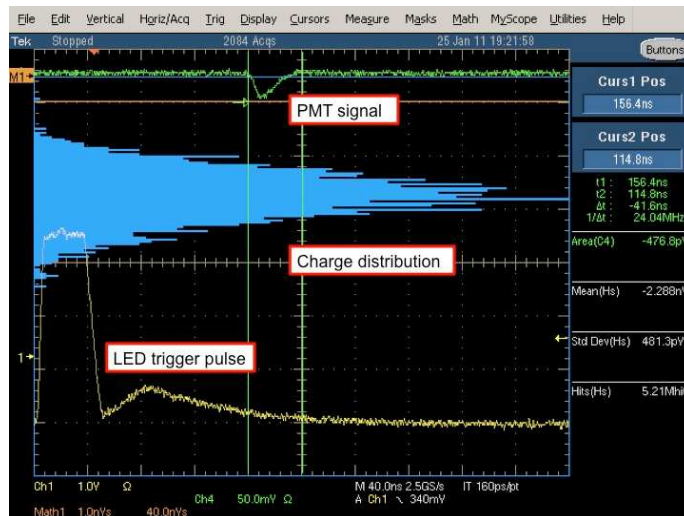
File Edit Vertical Horiz/Acq Trig Display Cursors Measure Masks Math MyScope Utilities Help

Tek Stopped 2084 Acqs 25 Jan 11 19:21:58

Buttons

M1

Curs1 Pos
156.4ns

Curs2 Pos
114.8ns

t1: 156.4ns
t2: 114.8ns
Δt: -41.6ns
1/Δt: 24.04MHz

Area(C4) -476.8p

Mean(Hs) -2.288n

Std Dev(Hs) 481.3pV

Hits(Hs) 5.21Mhi

PMT signal

Charge distribution

LED trigger pulse

1

Ch1 1.0V Ω
Ch4 50.0mV Ω
M 40.0ns 2.5GS/s IT 160ps/pt
A Ch1 ⌄ 340mV
Math1 1.0nVs 40.0ns